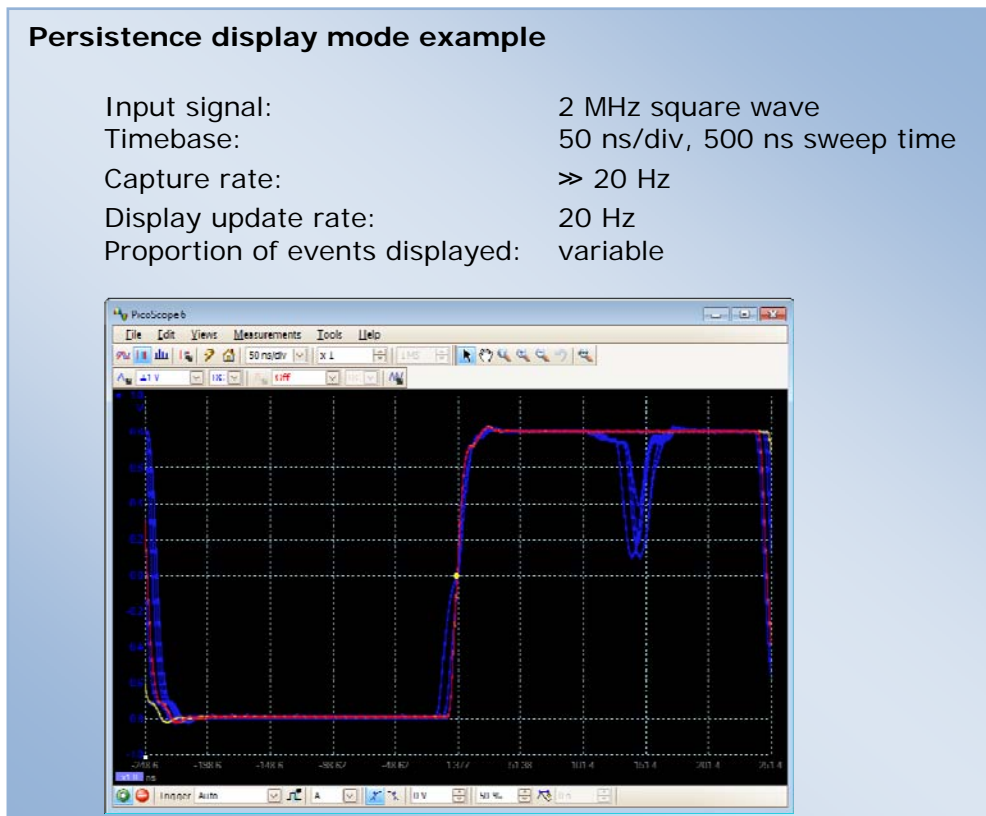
**Persistence display mode example**

| | |
|---|---|
| Input signal: | 2 MHz square wave |
| Timebase: | 50 ns/div, 500 ns sweep time |
| Capture rate: | ≫ 20 Hz |
| Display update rate: | 20 Hz |
| Proportion of events displayed: | variable |

PicoScope 6

File Edit Views Measurements Tools Help

50 ns/div x 1

±1 V DC Off

ns

Trigger Auto A 0 V 50 %